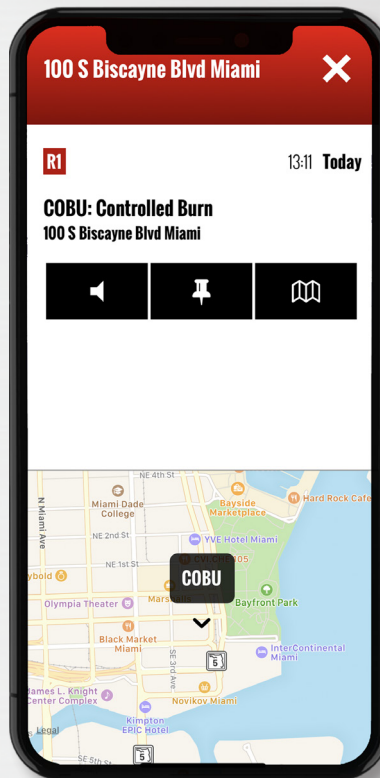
100 S Biscayne Blvd Miami

R1

13:11 Today

COBU: Controlled Burn
100 S Biscayne Blvd Miami

NE 4th St
Miami Dade College
Bayside Marketplace
Hard Rock Cafe
N Miami Ave
NE 2nd St
YVE Hotel Miami
NE 1st St
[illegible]ybold
COBU
Olympia Theater
Marsh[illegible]
Bayfront Park
Black Market Miami
SE 3rd Ave
5
InterContinental Miami
James L. Knight Center Complex
Novikov Miami
Kimpton EPIC Hotel
Legal
SE 5th St
5